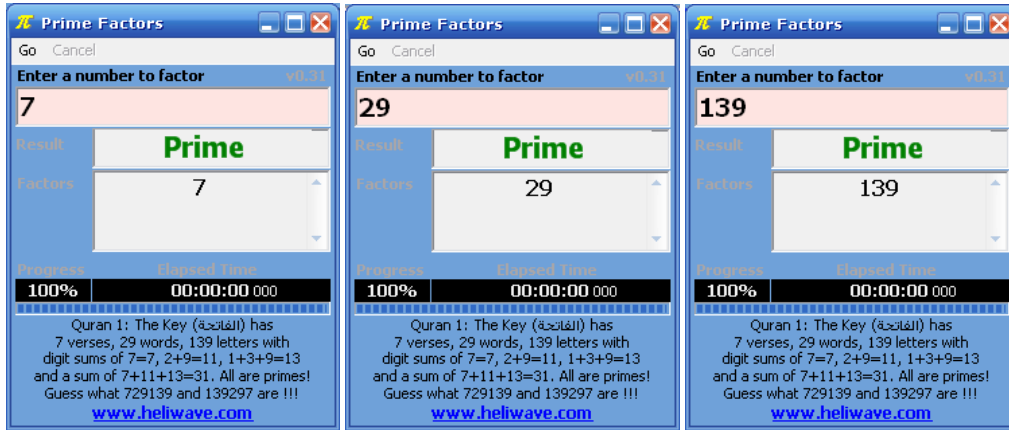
$\pi$ Prime Factors

Go Cancel

Enter a number to factor v0.31

7

Result Prime

Factors 7

Progress Elapsed Time

100% 00:00:00 000

Quran 1: The Key (الفاتحة) has 7 verses, 29 words, 139 letters with digit sums of 7=7, 2+9=11, 1+3+9=13 and a sum of 7+11+13=31. All are primes! Guess what 729139 and 139297 are !!!

www.heliwave.com

$\pi$ Prime Factors

Go Cancel

Enter a number to factor v0.31

29

Result Prime

Factors 29

Progress Elapsed Time

100% 00:00:00 000

Quran 1: The Key (الفاتحة) has 7 verses, 29 words, 139 letters with digit sums of 7=7, 2+9=11, 1+3+9=13 and a sum of 7+11+13=31. All are primes! Guess what 729139 and 139297 are !!!

www.heliwave.com

$\pi$ Prime Factors

Go Cancel

Enter a number to factor v0.31

139

Result Prime

Factors 139

Progress Elapsed Time

100% 00:00:00 000

Quran 1: The Key (الفاتحة) has 7 verses, 29 words, 139 letters with digit sums of 7=7, 2+9=11, 1+3+9=13 and a sum of 7+11+13=31. All are primes! Guess what 729139 and 139297 are !!!

www.heliwave.com